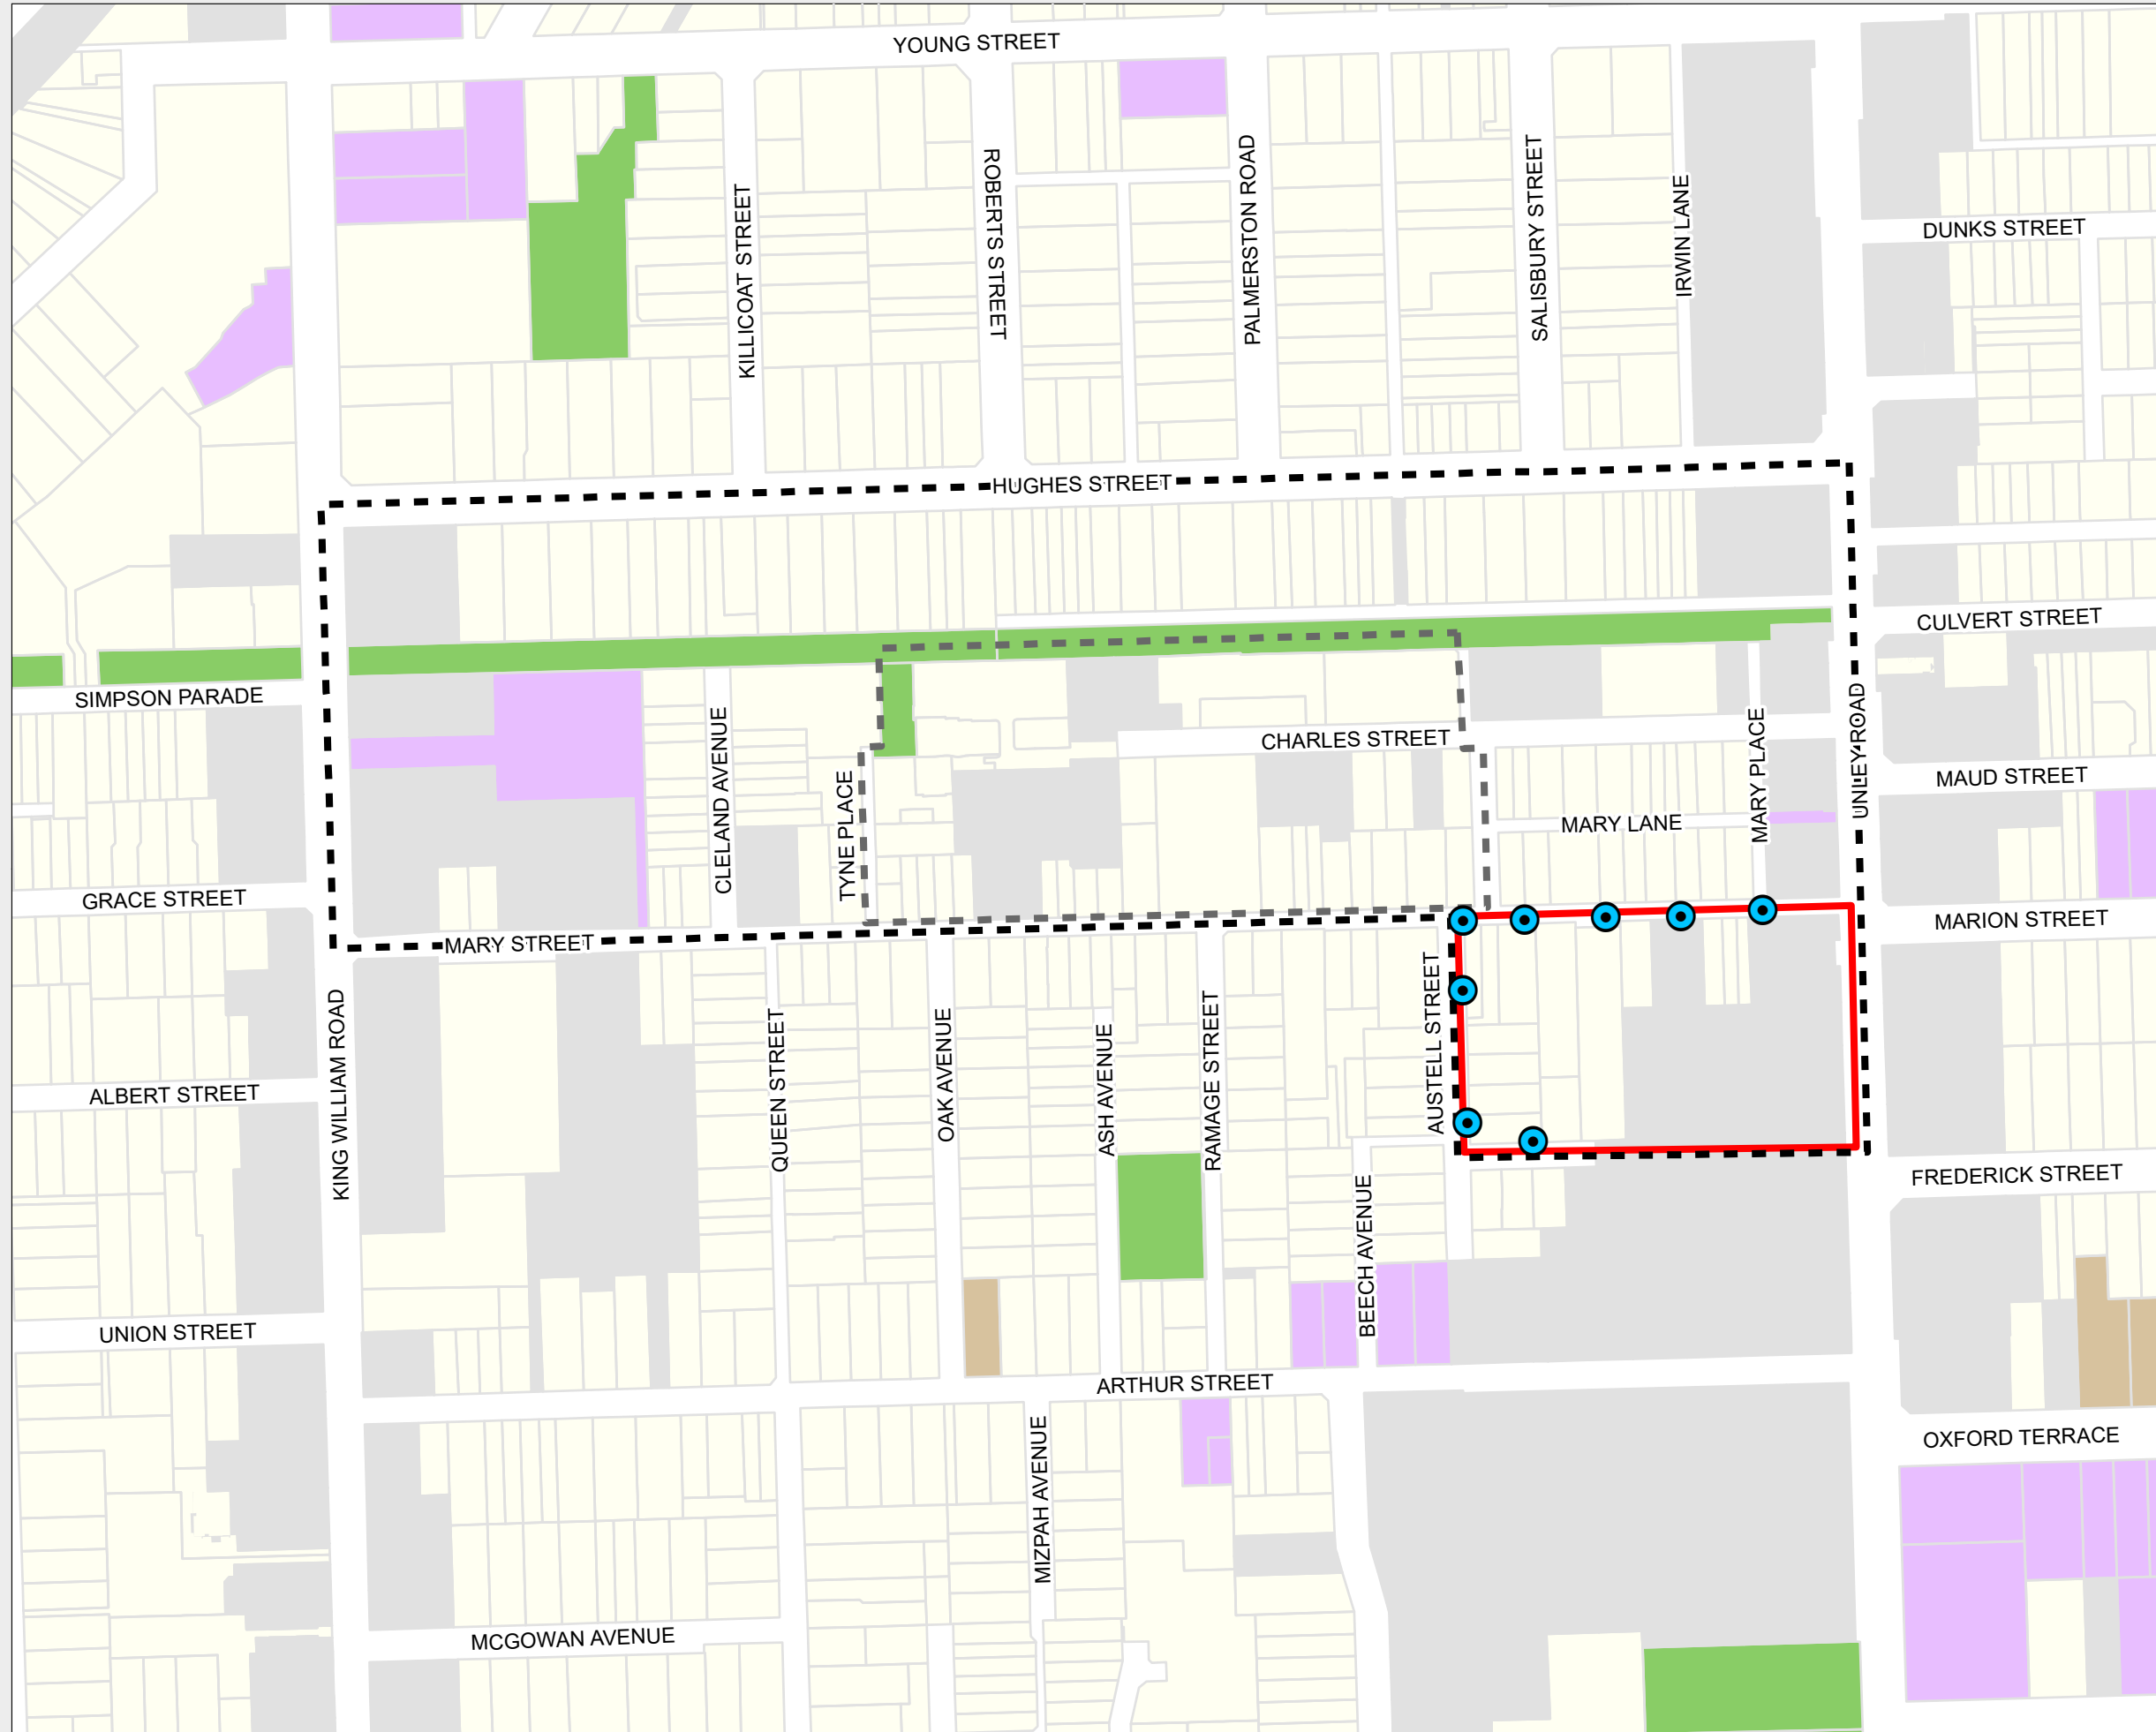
YOUNG STREET
DUNKS STREET
KILLICOAT STREET
ROBERTS STREET
PALMERSTON ROAD
SALISBURY STREET
IRWIN LANE
HUGHES STREET
CULVERT STREET
SIMPSON PARADE
CHARLES STREET
MAUD STREET
CLELAND AVENUE
TYNE PLACE
MARY LANE
MARY PLACE
UNLEY ROAD
GRACE STREET
MARY STREET
MARION STREET
ALBERT STREET
KING WILLIAM ROAD
QUEEN STREET
OAK AVENUE
ASH AVENUE
RAMAGE STREET
AUSTELL STREET
FREDERICK STREET
BEECH AVENUE
UNION STREET
ARTHUR STREET
OXFORD TERRACE
MIZPAH AVENUE
MCGOWAN AVENUE